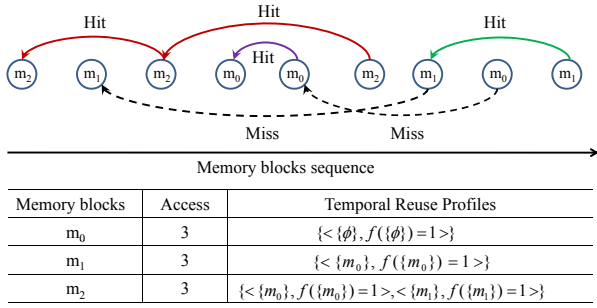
Hit

Hit

Hit

Hit

$m_2$ $m_1$ $m_2$ $m_0$ $m_0$ $m_2$ $m_1$ $m_0$ $m_1$

Miss

Miss

Memory blocks sequence

| Memory blocks | Access | Temporal Reuse Profiles |
|---|---|---|
| $m_0$ | 3 | $\{<\{\phi\}, f(\{\phi\})=1>\}$ |
| $m_1$ | 3 | $\{<\{m_0\}, f(\{m_0\})=1>\}$ |
| $m_2$ | 3 | $\{<\{m_0\}, f(\{m_0\})=1>, <\{m_1\}, f(\{m_1\})=1>\}$ |